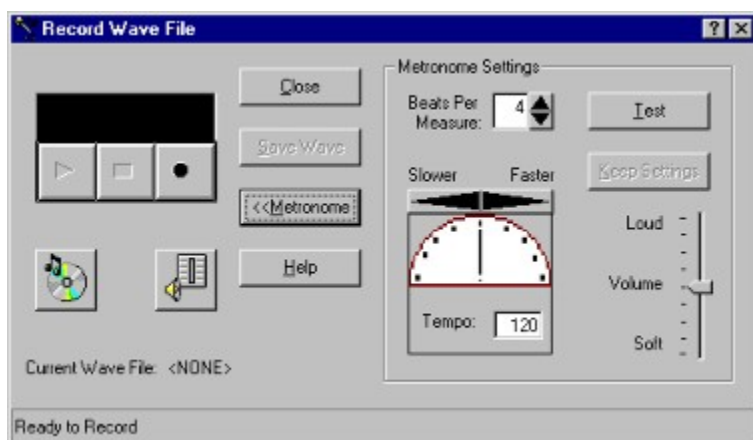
Record Wave File

? X

Close

Save Wave

<<Metronome

Help

Metronome Settings

Beats Per Measure: 4

Test

Keep Settings

Slower Faster

Loud

Volume

Soft

Tempo: 120

Current Wave File: <NONE>

Ready to Record